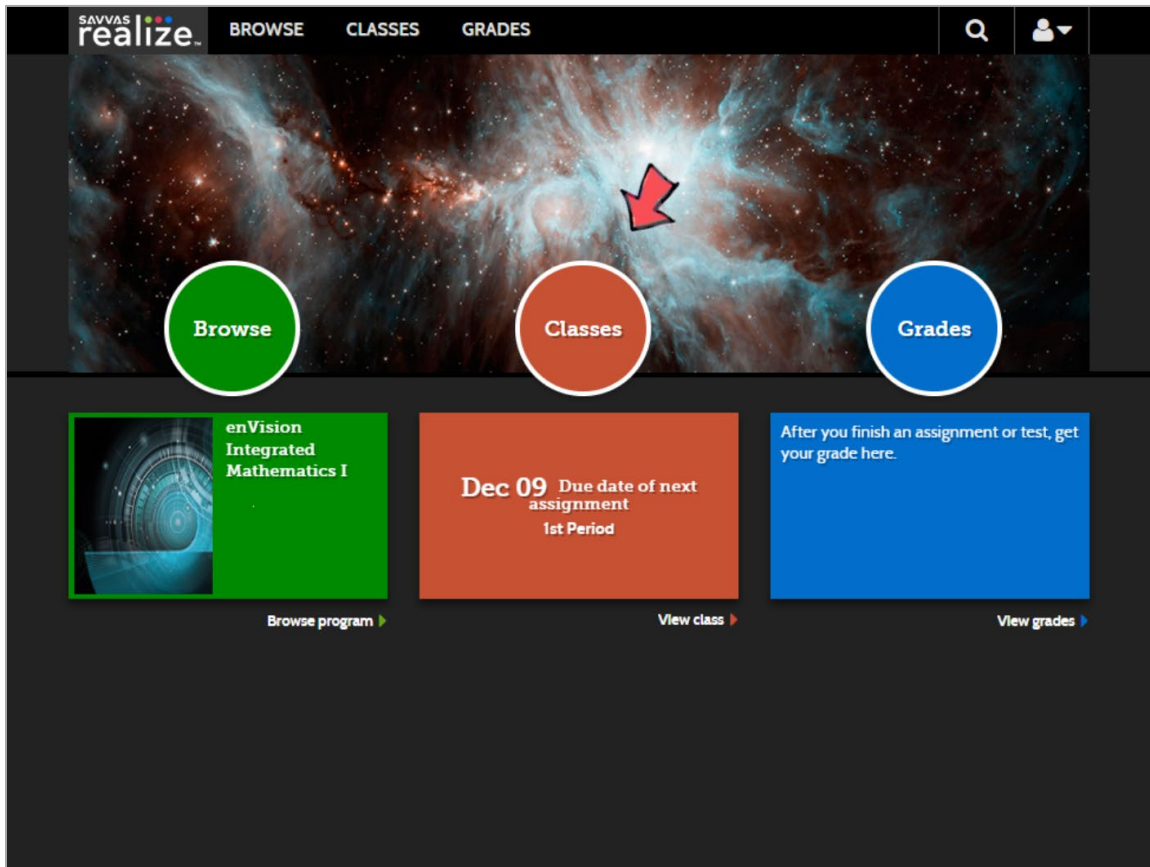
SAVVAS realize.

BROWSE CLASSES GRADES

Browse

Classes

Grades

enVision Integrated Mathematics I

Browse program

Dec 09 Due date of next assignment

1st Period

View class

After you finish an assignment or test, get your grade here.

View grades